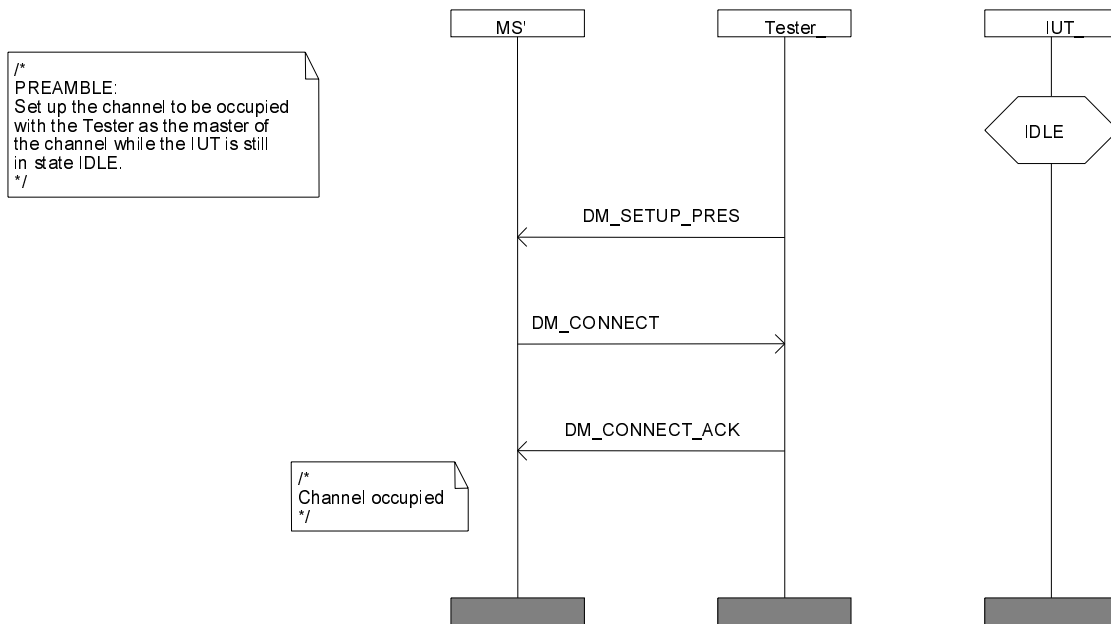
MS'

Tester_

IUT_

/*
PREAMBLE:
Set up the channel to be occupied with the Tester as the master of the channel while the IUT is still in state IDLE.
*/

IDLE

DM_SETUP_PRES

DM_CONNECT

DM_CONNECT_ACK

/*
Channel occupied
*/